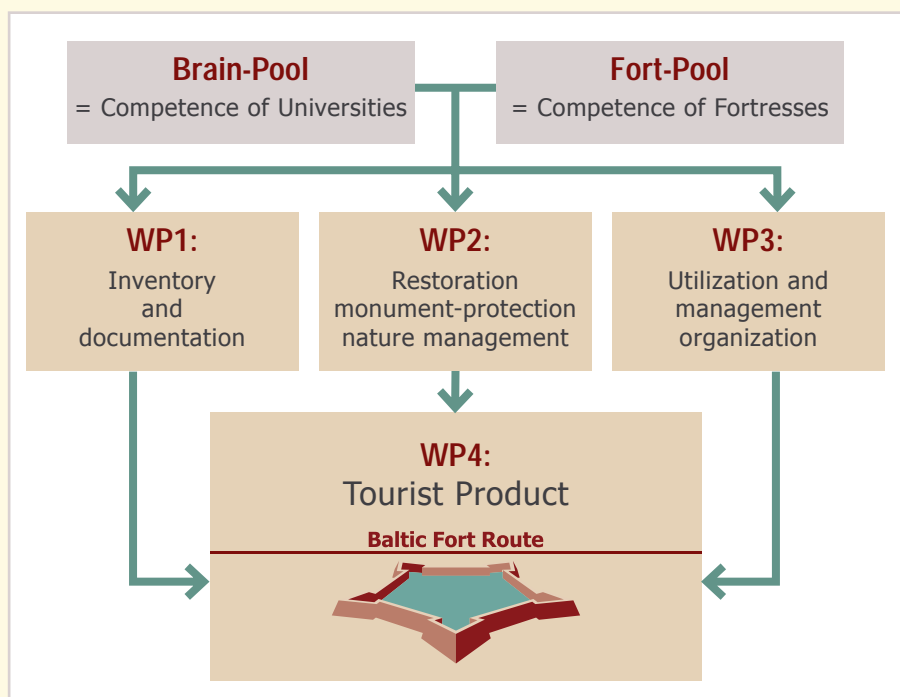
Brain-Pool
= Competence of Universities

Fort-Pool
= Competence of Fortresses

WP1:
Inventory and documentation

WP2:
Restoration monument-protection nature management

WP3:
Utilization and management organization

WP4:
Tourist Product

Baltic Fort Route